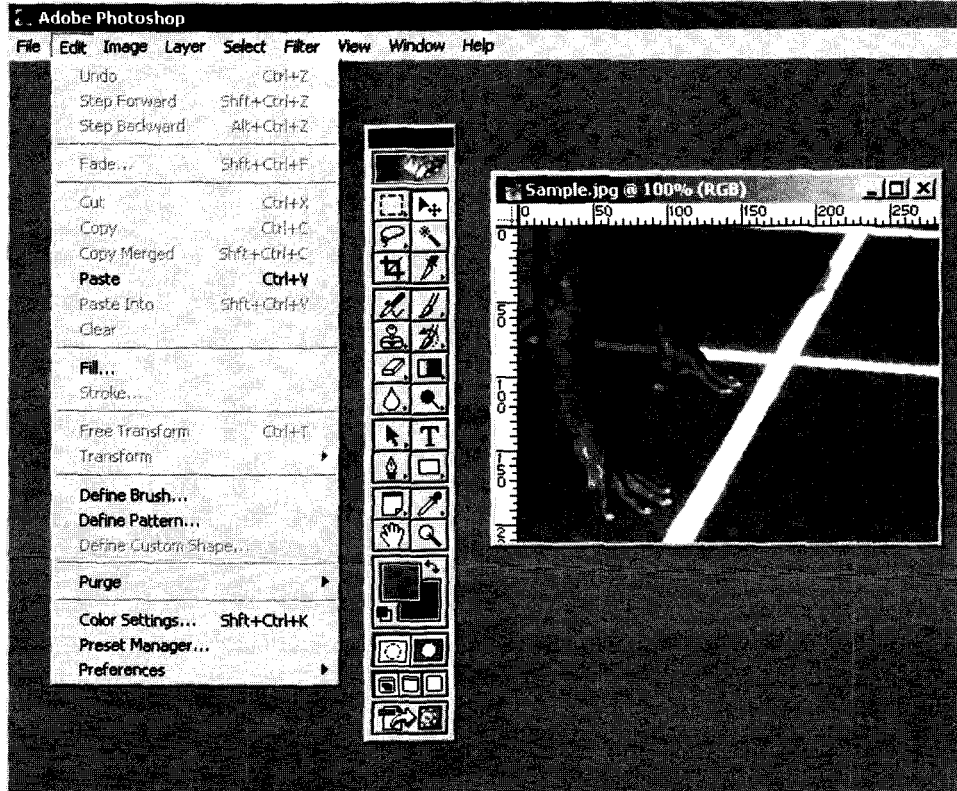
Adobe Photoshop

File Edit Image Layer Select Filter View Window Help

Undo Ctrl+Z
Step Forward Shft+Ctrl+Z
Step Backward Alt+Ctrl+Z

Fade... Shft+Ctrl+F

Cut Ctrl+X
Copy Ctrl+C
Copy Merged Shft+Ctrl+C
Paste Ctrl+V
Paste Into Shft+Ctrl+V
Clear

Fill...
Stroke...

Free Transform Ctrl+T
Transform

Define Brush...
Define Pattern...
Define Custom Shape...

Purge

Color Settings... Shft+Ctrl+K
Preset Manager...
Preferences

Sample.jpg @ 100% (RGB)

0 50 100 150 200 250

0
50
100
150
2